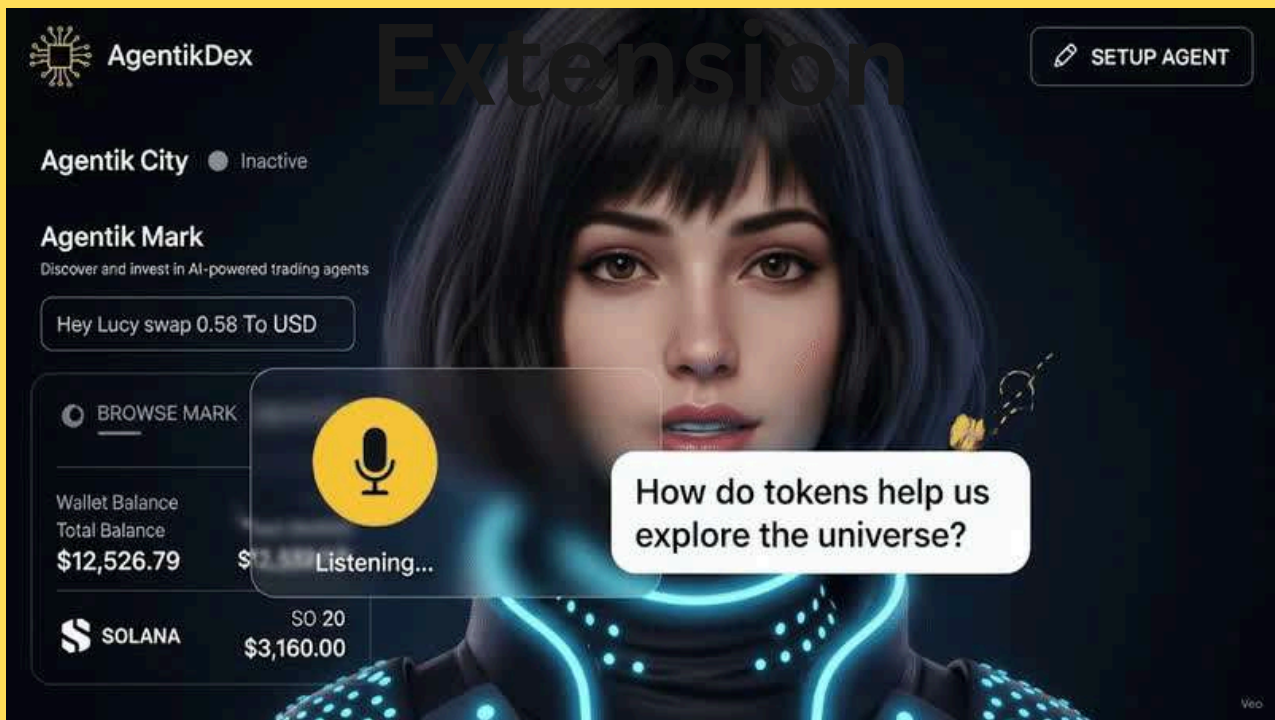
AgentikDex

Extension

SETUP AGENT

Agentik City Inactive

Agentik Mark

Discover and invest in AI-powered trading agents

Hey Lucy swap 0.58 To USD

BROWSE MARK

Wallet Balance
Total Balance
$12,526.79

$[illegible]

Listening...

How do tokens help us explore the universe?

SOLANA

SO 20
$3,160.00

Veo